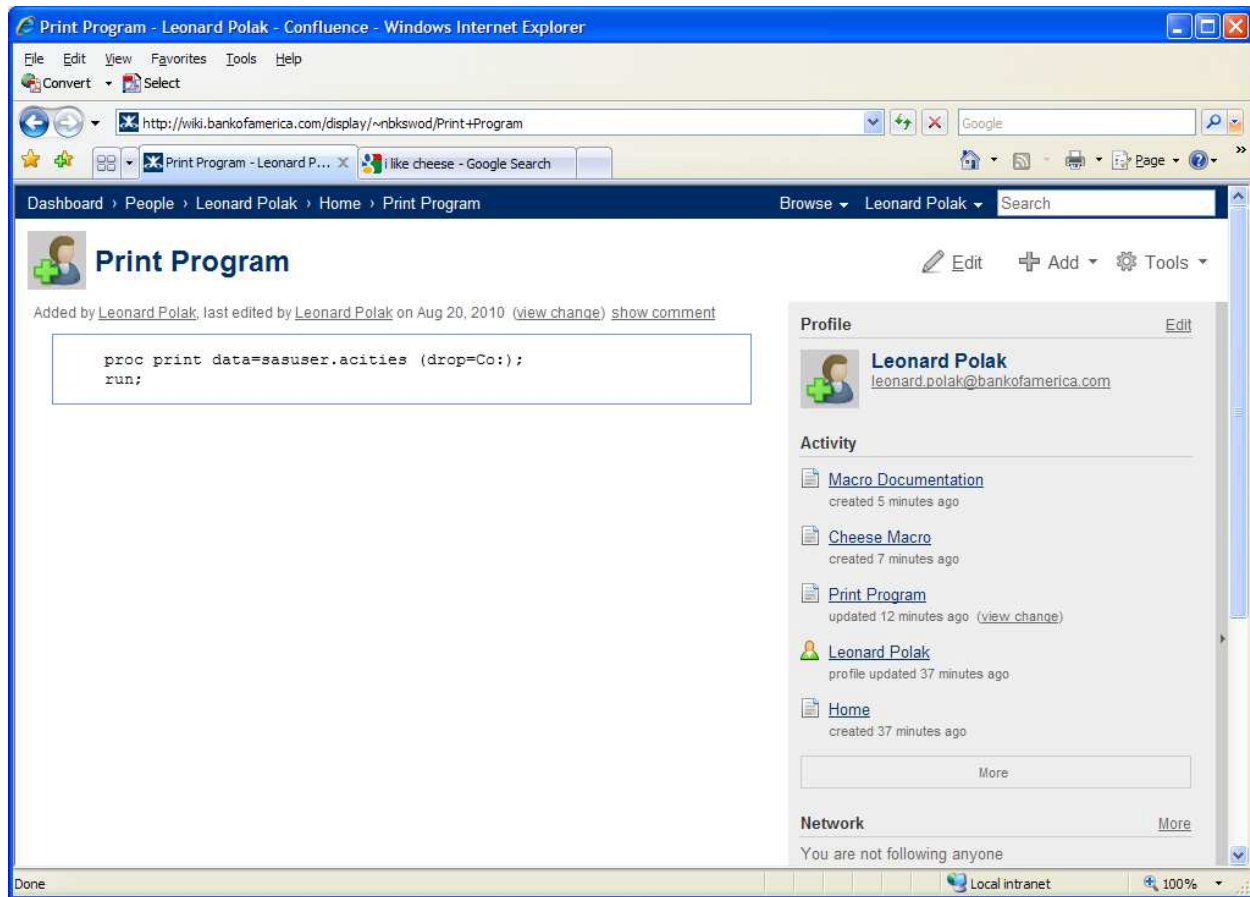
Print Program - Leonard Polak - Confluence - Windows Internet Explorer

File Edit View Favorites Tools Help

Convert Select

http://wiki.bankofamerica.com/display/~nbkswod/Print+Program

Google

Print Program - Leonard P...

i like cheese - Google Search

Page

Dashboard › People › Leonard Polak › Home › Print Program

Browse Leonard Polak Search

Print Program

Edit Add Tools

Added by Leonard Polak, last edited by Leonard Polak on Aug 20, 2010 (view change) show comment

proc print data=sasuser.acities (drop=Co:);
run;

Profile Edit

Leonard Polak
leonard.polak@bankofamerica.com

Activity

Macro Documentation
created 5 minutes ago

Cheese Macro
created 7 minutes ago

Print Program
updated 12 minutes ago (view change)

Leonard Polak
profile updated 37 minutes ago

Home
created 37 minutes ago

More

Network More

You are not following anyone

Done

Local intranet

100%